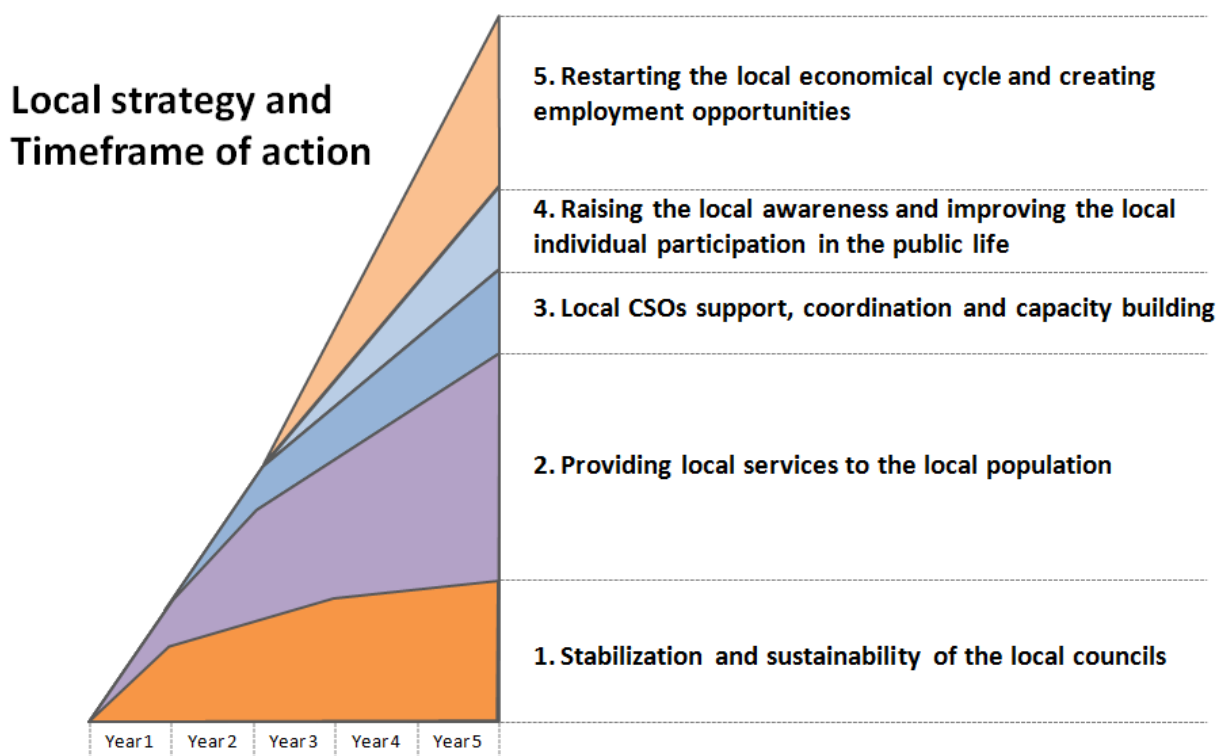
Local strategy and Timeframe of action

5. Restarting the local economical cycle and creating employment opportunities

4. Raising the local awareness and improving the local individual participation in the public life

3. Local CSOs support, coordination and capacity building

2. Providing local services to the local population

1. Stabilization and sustainability of the local councils

Year1 Year2 Year3 Year4 Year5